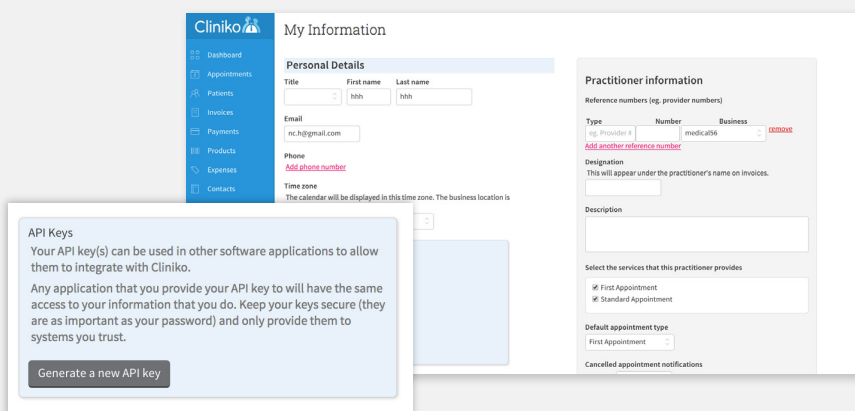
Cliniko

Dashboard
Appointments
Patients
Invoices
Payments
Products
Expenses
Contacts

My Information

Personal Details

Title
First name
hhh
Last name
hhh

Email
nc.h@gmail.com

Phone
Add phone number

Time zone
The calendar will be displayed in this time zone. The business location is

API Keys

Your API key(s) can be used in other software applications to allow them to integrate with Cliniko.

Any application that you provide your API key to will have the same access to your information that you do. Keep your keys secure (they are as important as your password) and only provide them to systems you trust.

Generate a new API key

Practitioner information

Reference numbers (eg. provider numbers)

Type
eg. Provider #
Number
Business
medical56
remove

Add another reference number

Designation
This will appear under the practitioner's name on invoices.

Description

Select the services that this practitioner provides

First Appointment
Standard Appointment

Default appointment type
First Appointment

Cancelled appointment notifications